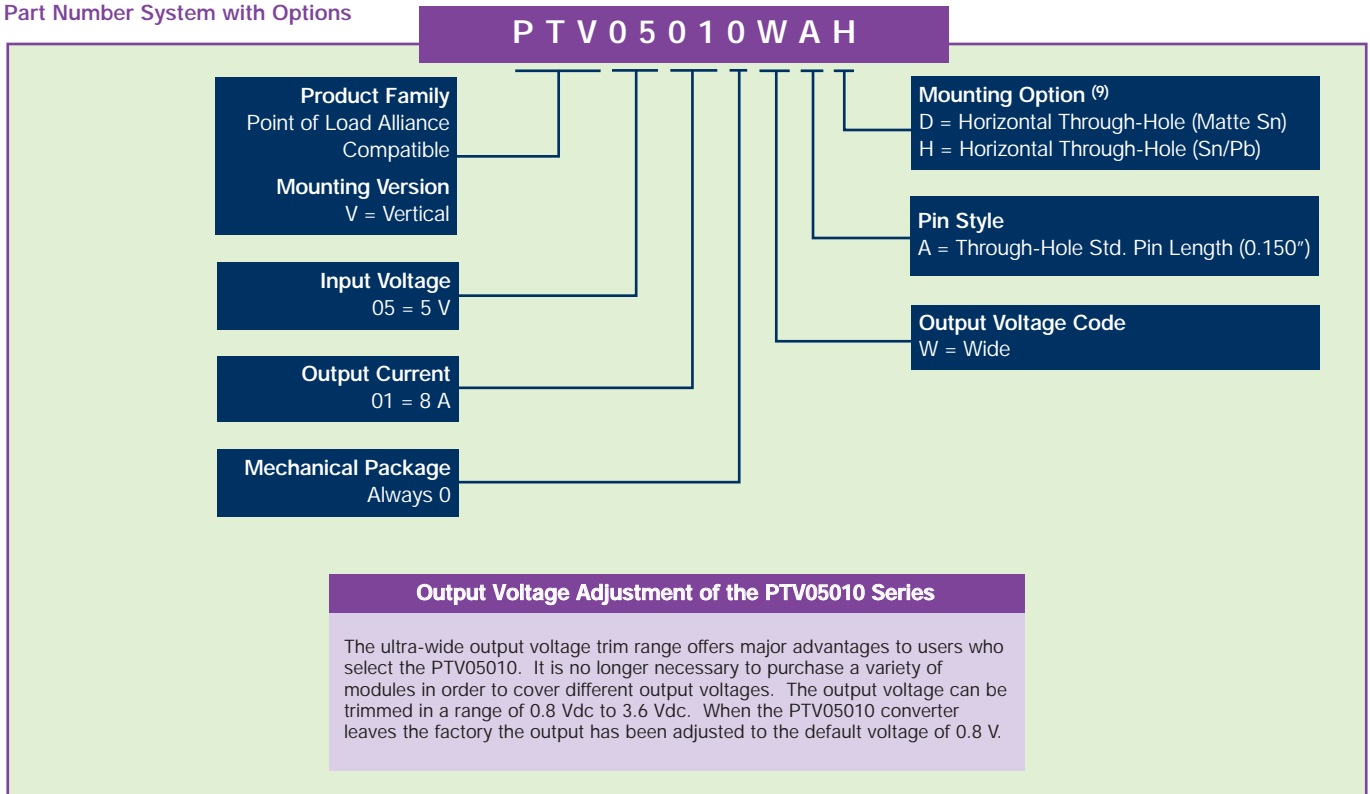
Part Number System with Options

P T V 0 5 0 1 0 W A H

Product Family
Point of Load Alliance Compatible

Mounting Version
V = Vertical

Input Voltage
05 = 5 V

Output Current
01 = 8 A

Mechanical Package
Always 0

Mounting Option $^{(9)}$
D = Horizontal Through-Hole (Matte Sn)
H = Horizontal Through-Hole (Sn/Pb)

Pin Style
A = Through-Hole Std. Pin Length (0.150″)

Output Voltage Code
W = Wide

Output Voltage Adjustment of the PTV05010 Series

The ultra-wide output voltage trim range offers major advantages to users who select the PTV05010. It is no longer necessary to purchase a variety of modules in order to cover different output voltages. The output voltage can be trimmed in a range of 0.8 Vdc to 3.6 Vdc. When the PTV05010 converter leaves the factory the output has been adjusted to the default voltage of 0.8 V.